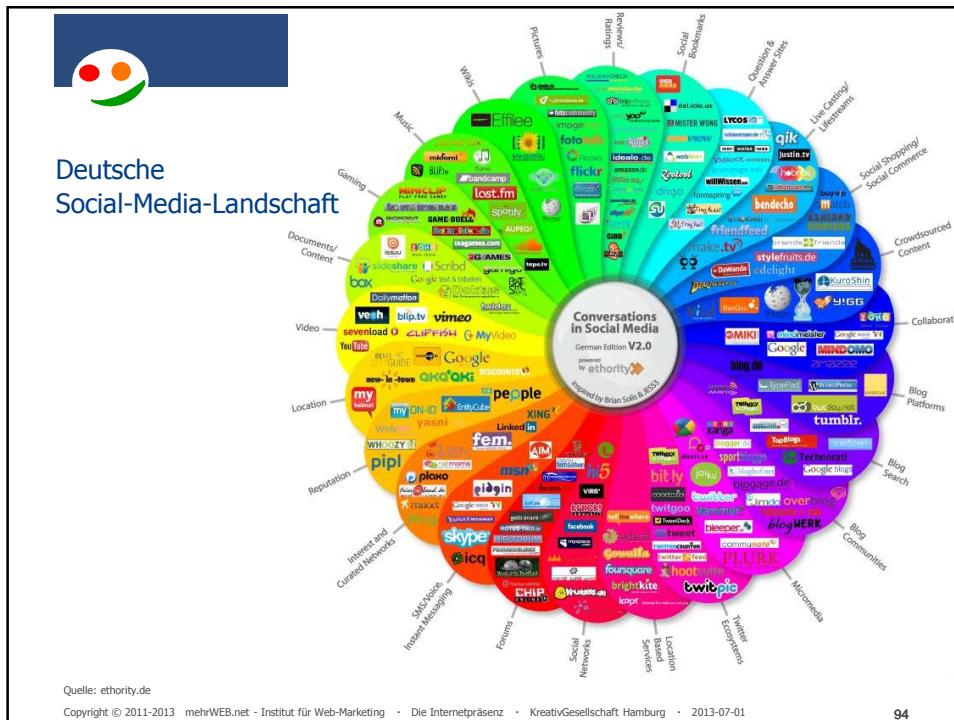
Deutsche Social-Media-Landschaft

Conversations in Social Media
German Edition V2.0
powered by ethority
Inspired by Brian Solis & JESS3

Pictures
Reviews/ Ratings
Social Bookmarks
Question & Answer Sites
Live Casting/ Lifestreams
Social Shopping/ Social Commerce
Crowdsourced Content
Collaborat
Blog Platforms
Blog Search
Blog Communities
Micromedia
Twitter Ecosystems
Location Based Services
Social Networks
Forums
SMS/Voice, Instant Messaging
Interest and Curated Networks
Reputation
Location
Video
Documents/ Content
Gaming
Music
Wikis

Effilee
fotolia
flickr
del.icio.us
MISTER WONG
LYCOS iQ
qik
justin.tv
bendecho
friendfeed
make.tv
stylefruits.de
edelight
KuroShin
Y!GG
MINDOMO
Google
blog.de
typePad
tumblr.
Technorati
Google blogs
blogage.de
bit.ly
twitter
twitgoo
bleeper
blogWERK
PLURK
twitpic
hootsuite
foursquare
brightkite
Gowalla
facebook
XING
Linked in
fem.
msn
hi5
AIM
skype
icq
CHIP
plaxo
pipl
WHOOZY
yasni
my ON-ID
EntityCube
peeple
Google
QYPE
my
DISCOUNTO
veoh
blip.tv
vimeo
sevenload
CLIPFISH
MyVideo
YouTube
Dailymotion
box
slideshare
Scribd
ISSUU
spotify
lost.fm
bandcamp
MINICLIP
GAME-DUELL
mikfoml
AUPEO
tape.tv
idealo.de
amazon.de
Zoofud
yoo
dingo
Ciao
DaWanda
dooyoo

Quelle: ethority.de
Copyright © 2011-2013 mehrWEB.net - Institut für Web-Marketing · Die Internetpräsenz · KreativGesellschaft Hamburg · 2013-07-01
94